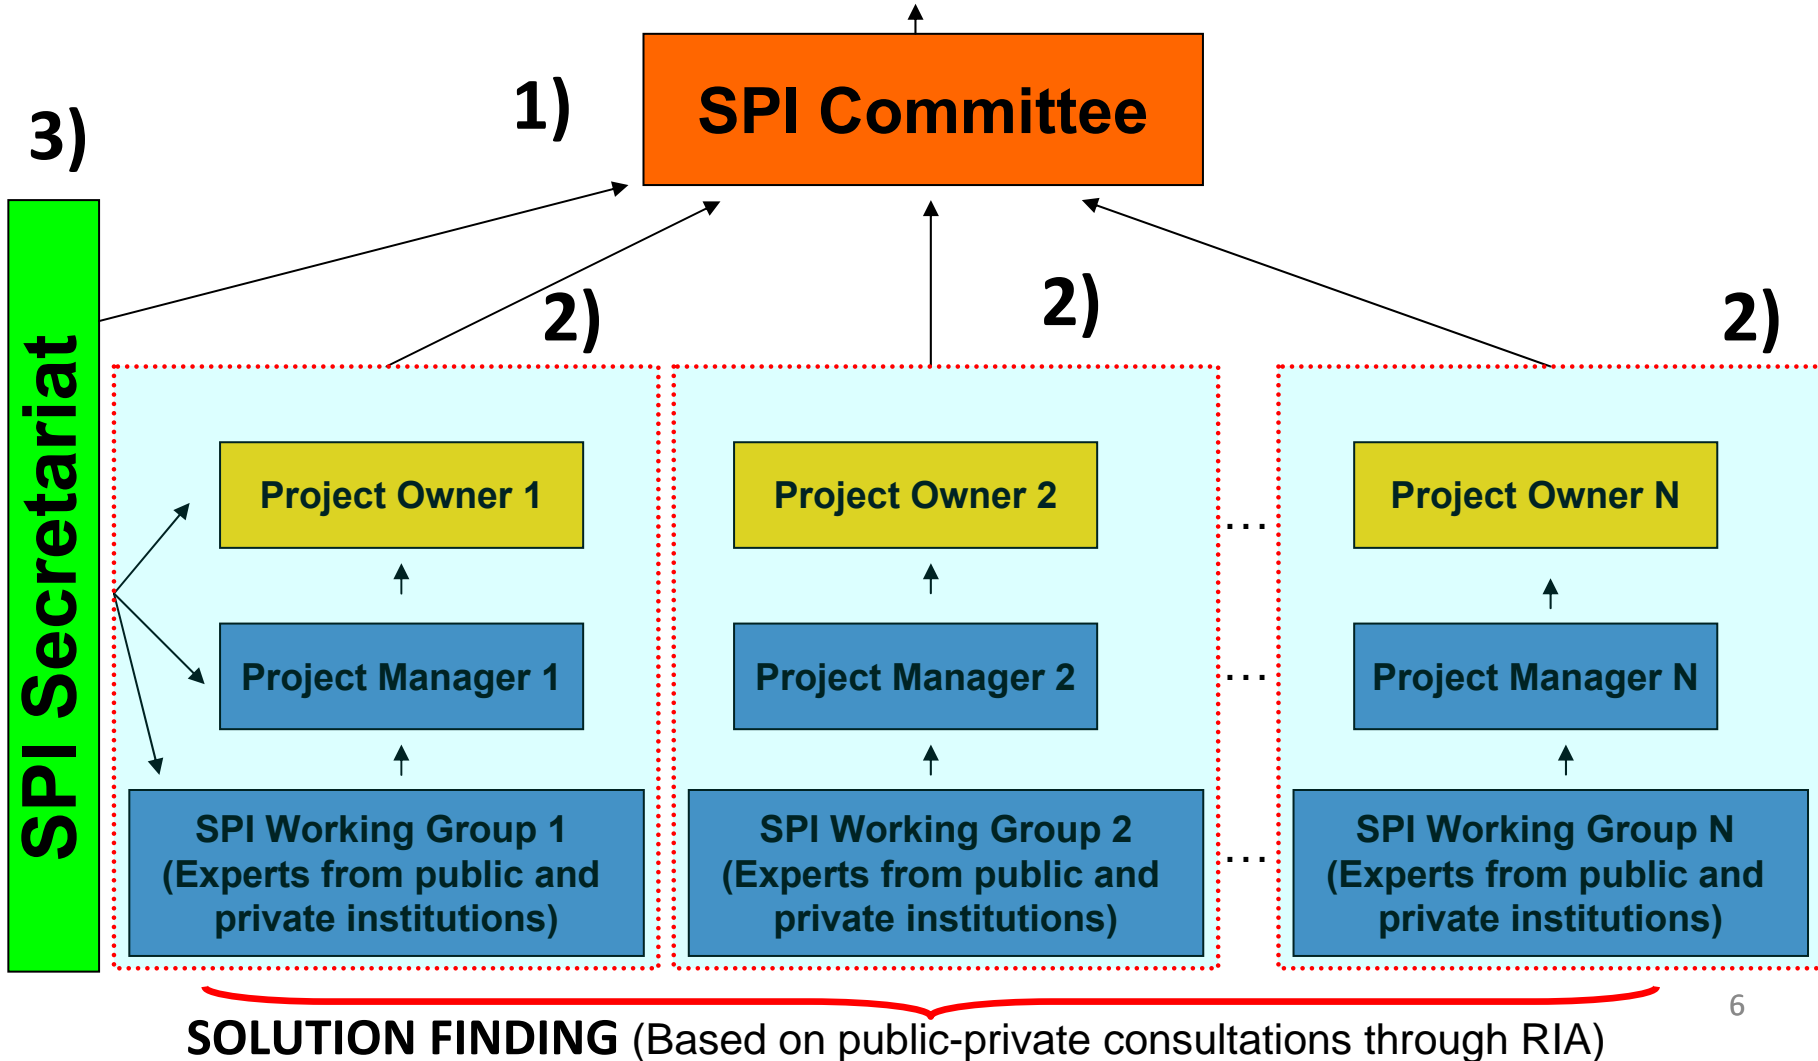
3)

1)

SPI Committee

SPI Secretariat

2)

2)

2)

Project Owner 1

Project Manager 1

SPI Working Group 1 (Experts from public and private institutions)

Project Owner 2

Project Manager 2

SPI Working Group 2 (Experts from public and private institutions)

...

...

...

Project Owner N

Project Manager N

SPI Working Group N (Experts from public and private institutions)

SOLUTION FINDING (Based on public-private consultations through RIA)

6